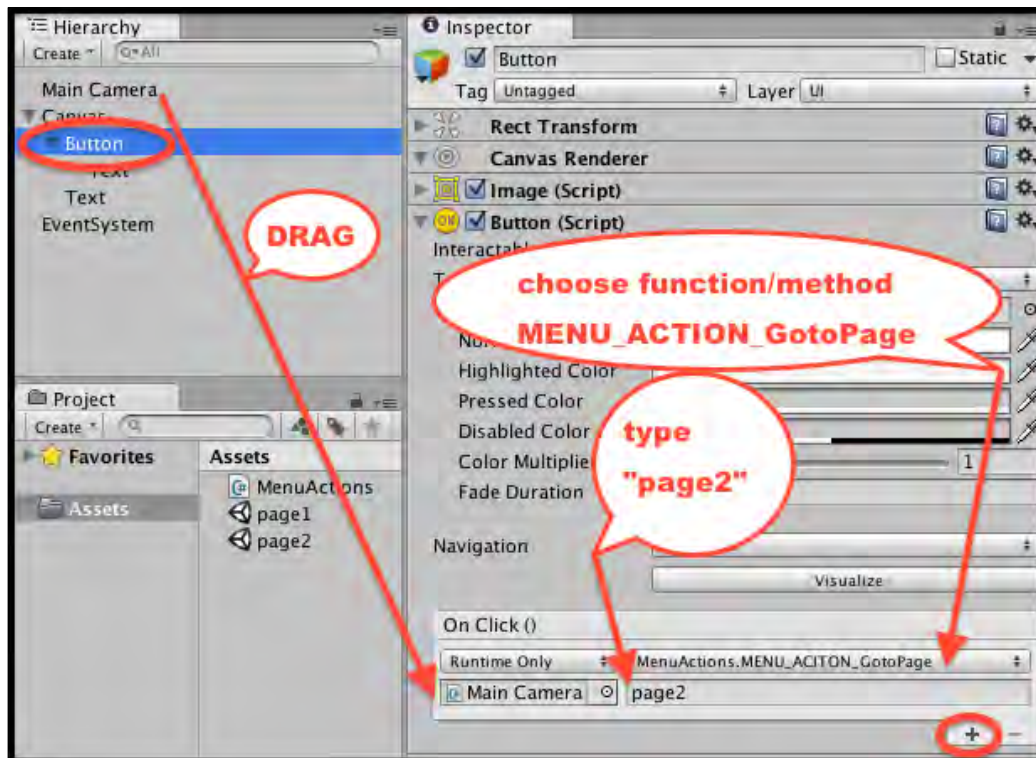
Hierarchy
Create
Main Camera
Canvas
Button
Text
Text
EventSystem

DRAG

Project
Create
Favorites
Assets
Assets
MenuActions
page1
page2

Inspector
Button
Static
Tag Untagged
Layer UI
Rect Transform
Canvas Renderer
Image (Script)
Button (Script)
Interactabl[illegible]
T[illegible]

choose function/method
MENU_ACTION_GotoPage

No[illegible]
Highlighted Color
Pressed Color
Disabled Color
Color Multiplie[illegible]
Fade Duration

type
"page2"

1
Navigation
Visualize
On Click ()
Runtime Only
MenuActions.MENU_ACITON_GotoPage
Main Camera
page2
+
−